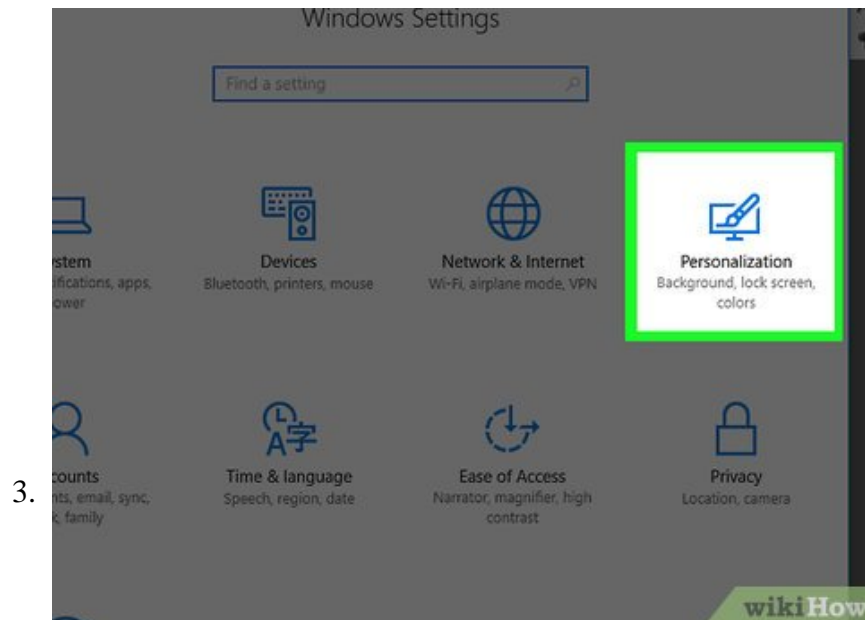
Windows Settings

Find a setting

stem
ifications, apps, ower

Devices
Bluetooth, printers, mouse

Network & Internet
Wi-Fi, airplane mode, VPN

Personalization
Background, lock screen, colors

3.

counts
nts, email, sync, , family

Time & language
Speech, region, date

Ease of Access
Narrator, magnifier, high contrast

Privacy
Location, camera

wikiHow